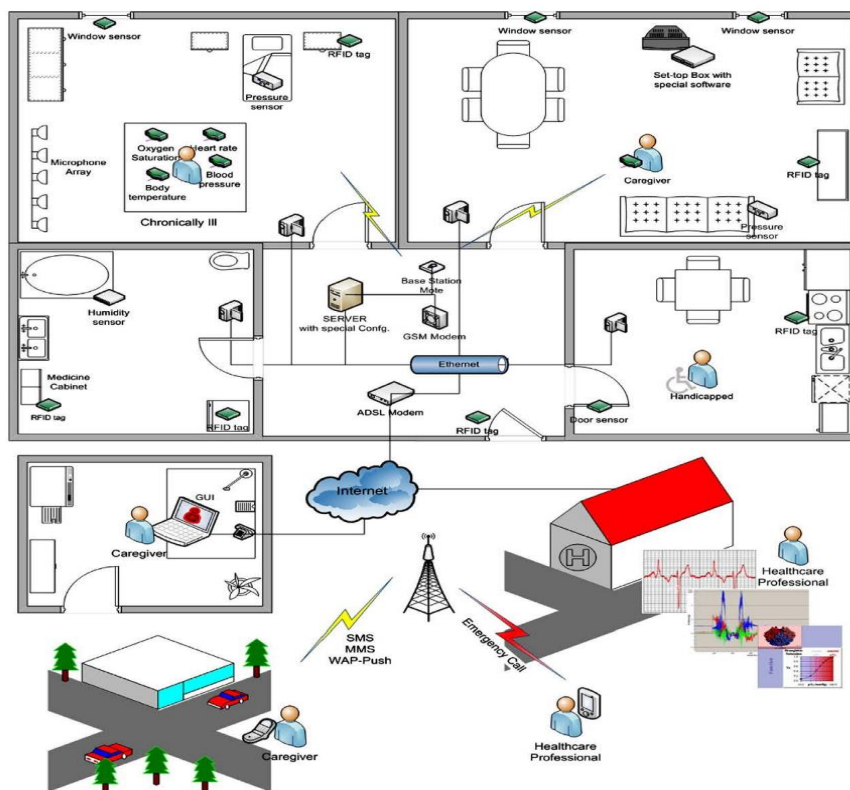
Window sensor

RFID tag

Pressure sensor

Microphone Array

Oxygen Saturation

Heart rate

Body temperature

Blood pressure

Chronically Ill

Window sensor

Window sensor

Set-top Box with special software

Caregiver

RFID tag

Pressure sensor

Humidity sensor

Medicine Cabinet

RFID tag

RFID tag

Base Station Mote

SERVER with special Confg.

GSM Modem

Ethernet

ADSL Modem

RFID tag

Door sensor

RFID tag

Handicapped

Internet

GUI

Caregiver

H

Healthcare Professional

SMS
MMS
WAP-Push

Emergency Call

Caregiver

Healthcare Professional